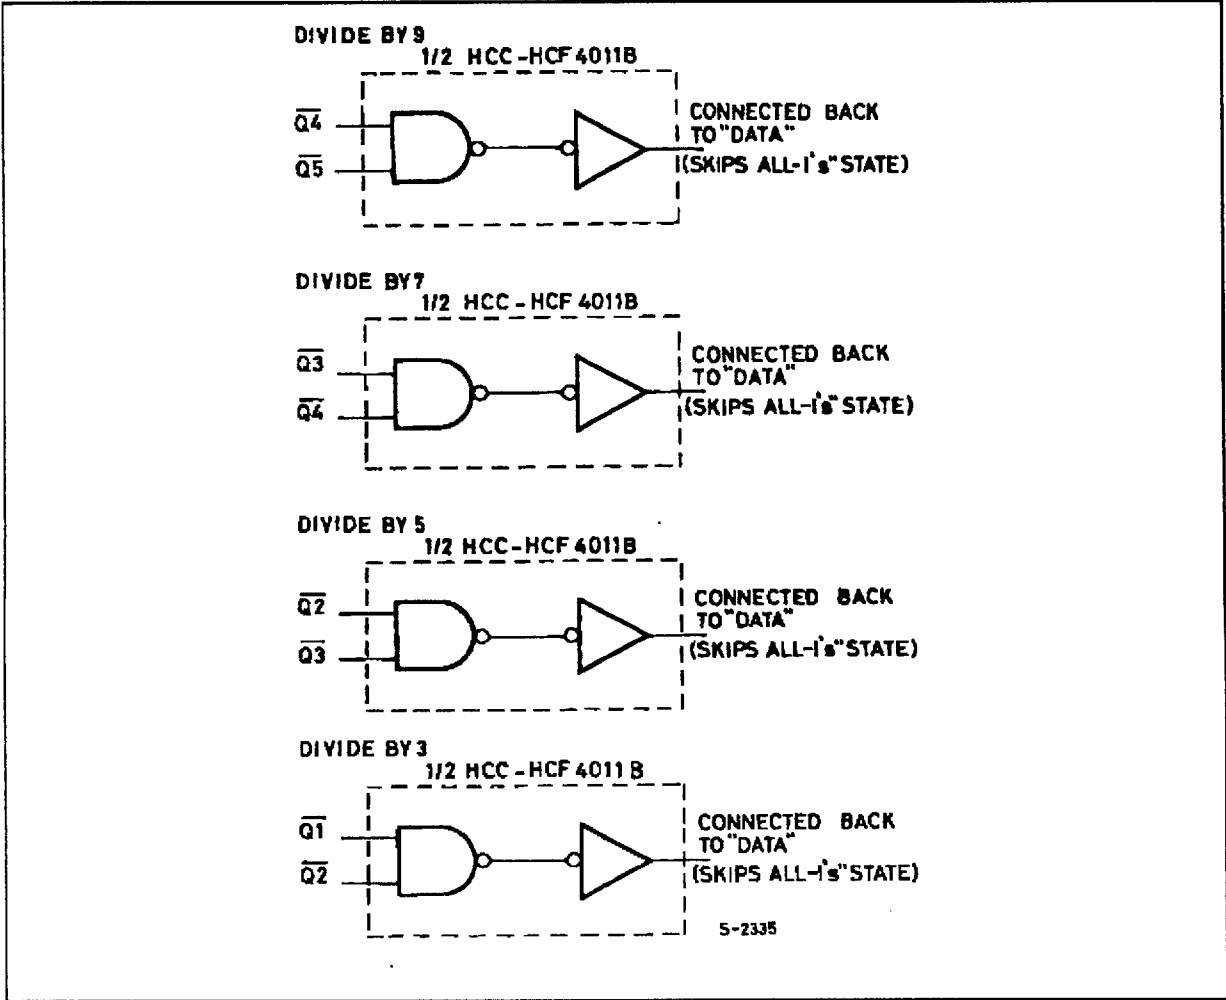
DIVIDE BY 9
1/2 HCC-HCF 4011B
$\overline{Q4}$
$\overline{Q5}$
CONNECTED BACK TO "DATA" (SKIPS ALL-1's" STATE)

DIVIDE BY 7
1/2 HCC-HCF 4011B
$\overline{Q3}$
$\overline{Q4}$
CONNECTED BACK TO "DATA" (SKIPS ALL-1's" STATE)

DIVIDE BY 5
1/2 HCC-HCF 4011B
$\overline{Q2}$
$\overline{Q3}$
CONNECTED BACK TO "DATA" (SKIPS ALL-1's" STATE)

DIVIDE BY 3
1/2 HCC-HCF 4011 B
$\overline{Q1}$
$\overline{Q2}$
CONNECTED BACK TO "DATA" (SKIPS ALL-1's" STATE)

5-2335